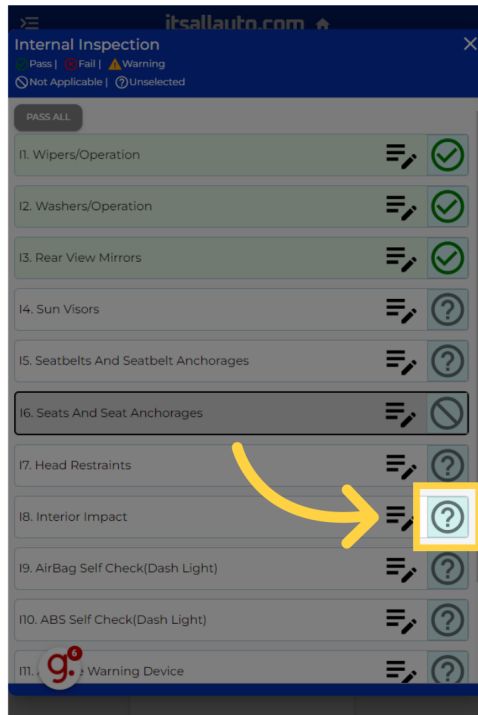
itsallauto.com

Internal Inspection

Pass | Fail | Warning

Not Applicable | Unselected

PASS ALL

I1. Wipers/Operation

I2. Washers/Operation

I3. Rear View Mirrors

I4. Sun Visors

I5. Seatbelts And Seatbelt Anchorages

I6. Seats And Seat Anchorages

I7. Head Restraints

I8. Interior Impact

I9. AirBag Self Check(Dash Light)

I10. ABS Self Check(Dash Light)

I11. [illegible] Warning Device

g 6